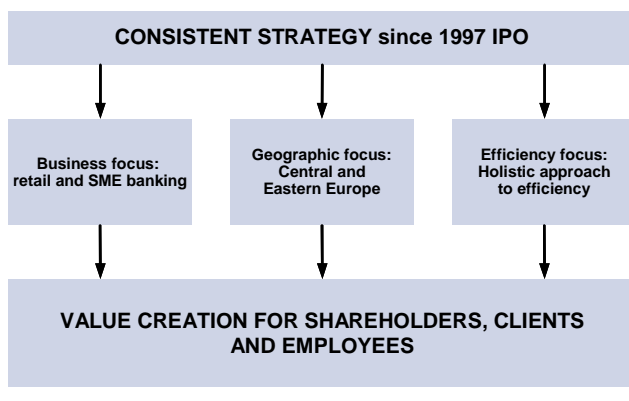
CONSISTENT STRATEGY since 1997 IPO

Business focus: retail and SME banking

Geographic focus: Central and Eastern Europe

Efficiency focus: Holistic approach to efficiency

VALUE CREATION FOR SHAREHOLDERS, CLIENTS AND EMPLOYEES